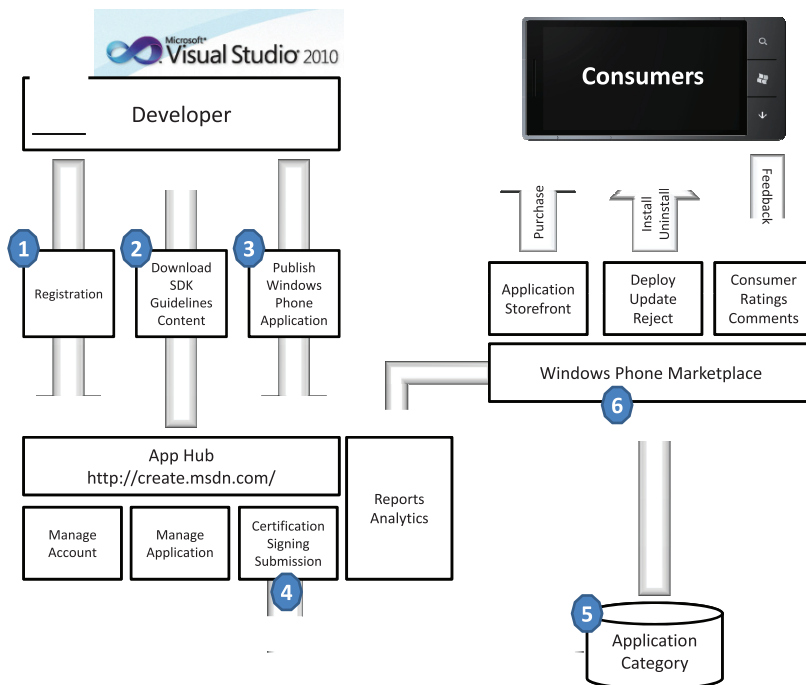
Microsoft Visual Studio 2010

Developer

Consumers

Purchase

Install
Uninstall

Feedback

1
Registration

2
Download
SDK
Guidelines
Content

3
Publish
Windows
Phone
Application

Application
Storefront

Deploy
Update
Reject

Consumer
Ratings
Comments

Windows Phone Marketplace
6

App Hub
http://create.msdn.com/

Reports
Analytics

Manage
Account

Manage
Application

Certification
Signing
Submission
4

5
Application
Category